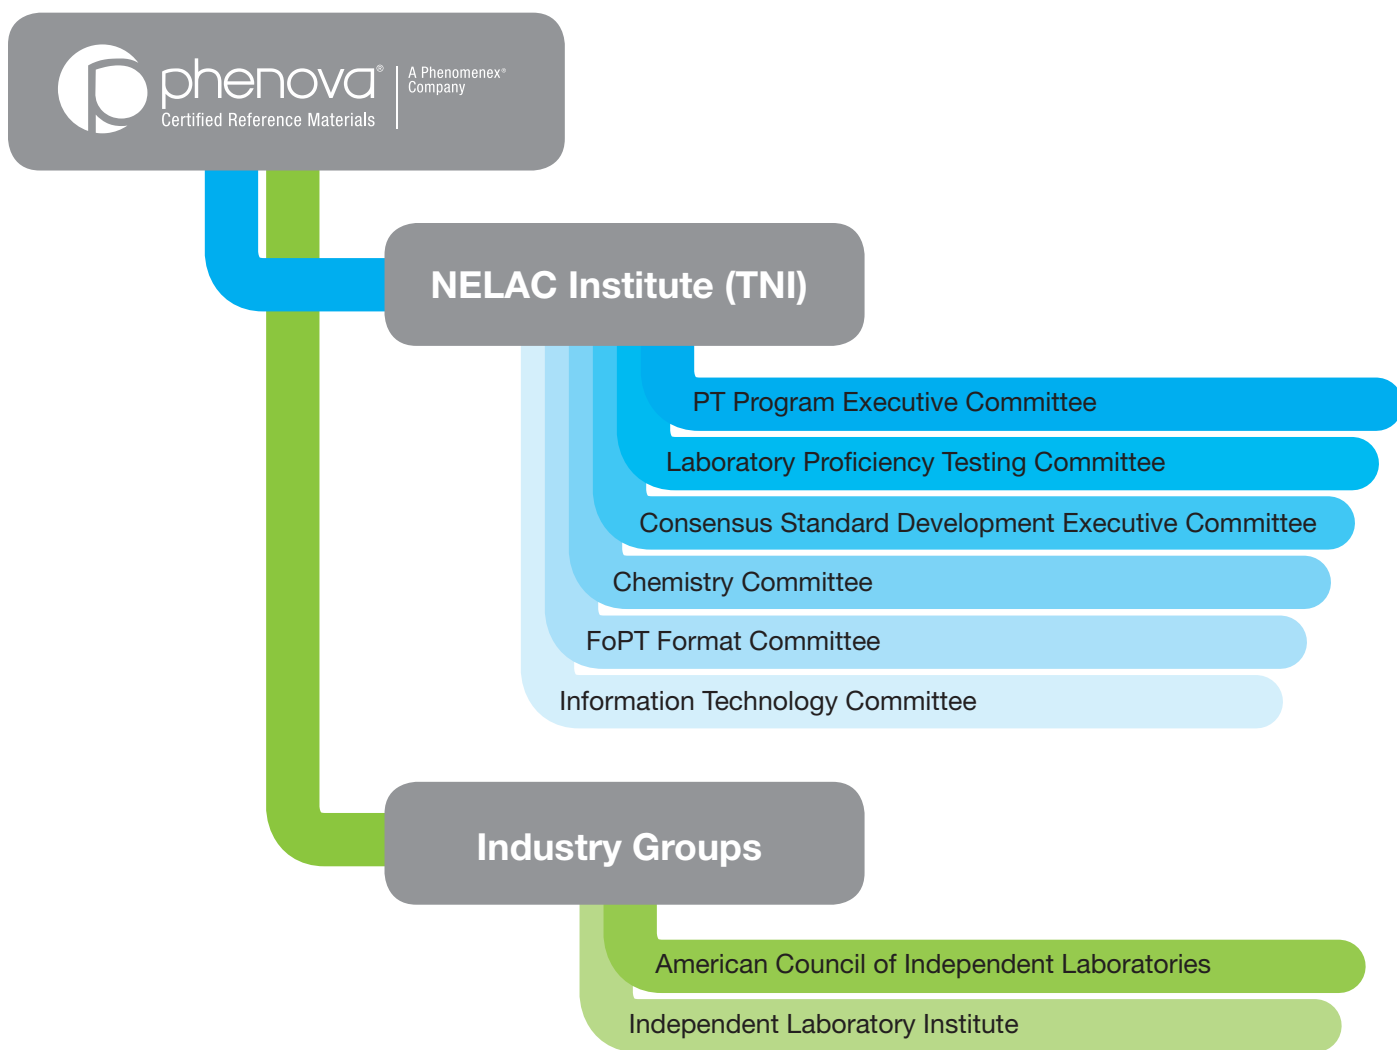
phenova®
Certified Reference Materials
A Phenomenex® Company

NELAC Institute (TNI)

PT Program Executive Committee

Laboratory Proficiency Testing Committee

Consensus Standard Development Executive Committee

Chemistry Committee

FoPT Format Committee

Information Technology Committee

Industry Groups

American Council of Independent Laboratories

Independent Laboratory Institute